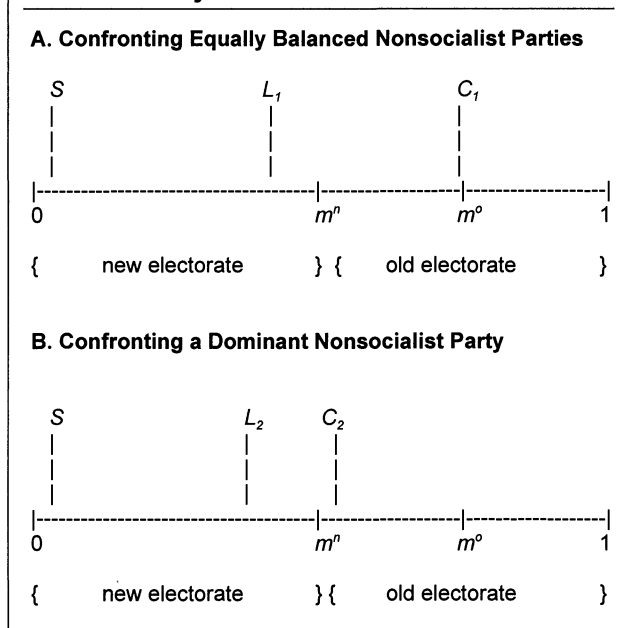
A. Confronting Equally Balanced Nonsocialist Parties

$S$

$L_1$

$C_1$

0

$m^n$

$m^o$

1

{ new electorate } { old electorate }

B. Confronting a Dominant Nonsocialist Party

$S$

$L_2$

$C_2$

0

$m^n$

$m^o$

1

{ new electorate } { old electorate }